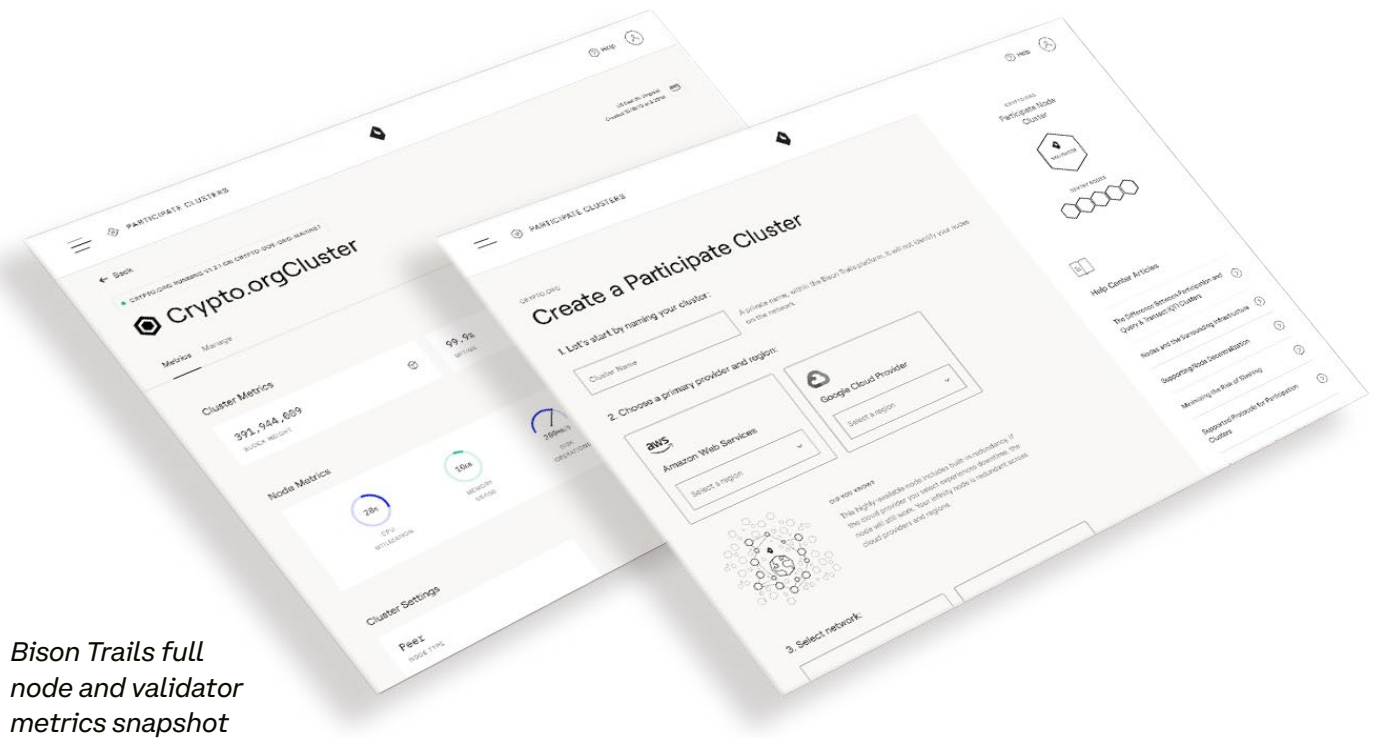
Help

US East (N. Virginia)
Created 12/16/19 at 2:30PM

PARTICIPATE CLUSTERS

← Back

CRYPTO.ORG RUNNING V1.2.1 ON CRYPTO-DOS-ORG-MAINNET

Crypto.orgCluster

Metrics Manage

99.9%
UPTIME

Cluster Metrics

391,944,669
BLOCK HEIGHT

Node Metrics

28%
CPU UTILIZATION

10GB
MEMORY USAGE

199MB/s
DISK OPERATIONS

Cluster Settings

Peer
NODE TYPE

Help

PARTICIPATE CLUSTERS

CRYPTO.ORG
Create a Participate Cluster

1. Let's start by naming your cluster:

Cluster Name

A private name, within the Bison Trails platform. It will not identify your nodes on the network.

2. Choose a primary provider and region:

aws
Amazon Web Services

Select a region

Google Cloud Provider

Select a region

DID YOU KNOW?

This highly-available node includes built-in redundancy. If the cloud provider you select experiences downtime, the node will still work. Your infinity node is redundant across cloud providers and regions.

3. Select network:

CRYPTO.ORG
Participate Node Cluster

SENTRY NODES

Help Center Articles

The Difference Between Participation and Query & Transact (Q/T) Clusters

Nodes and the Surrounding Infrastructure

Supporting Node Decentralization

Minimizing the Risk of Slashing

Supported Protocols for Participation Clusters

Bison Trails full node and validator metrics snapshot